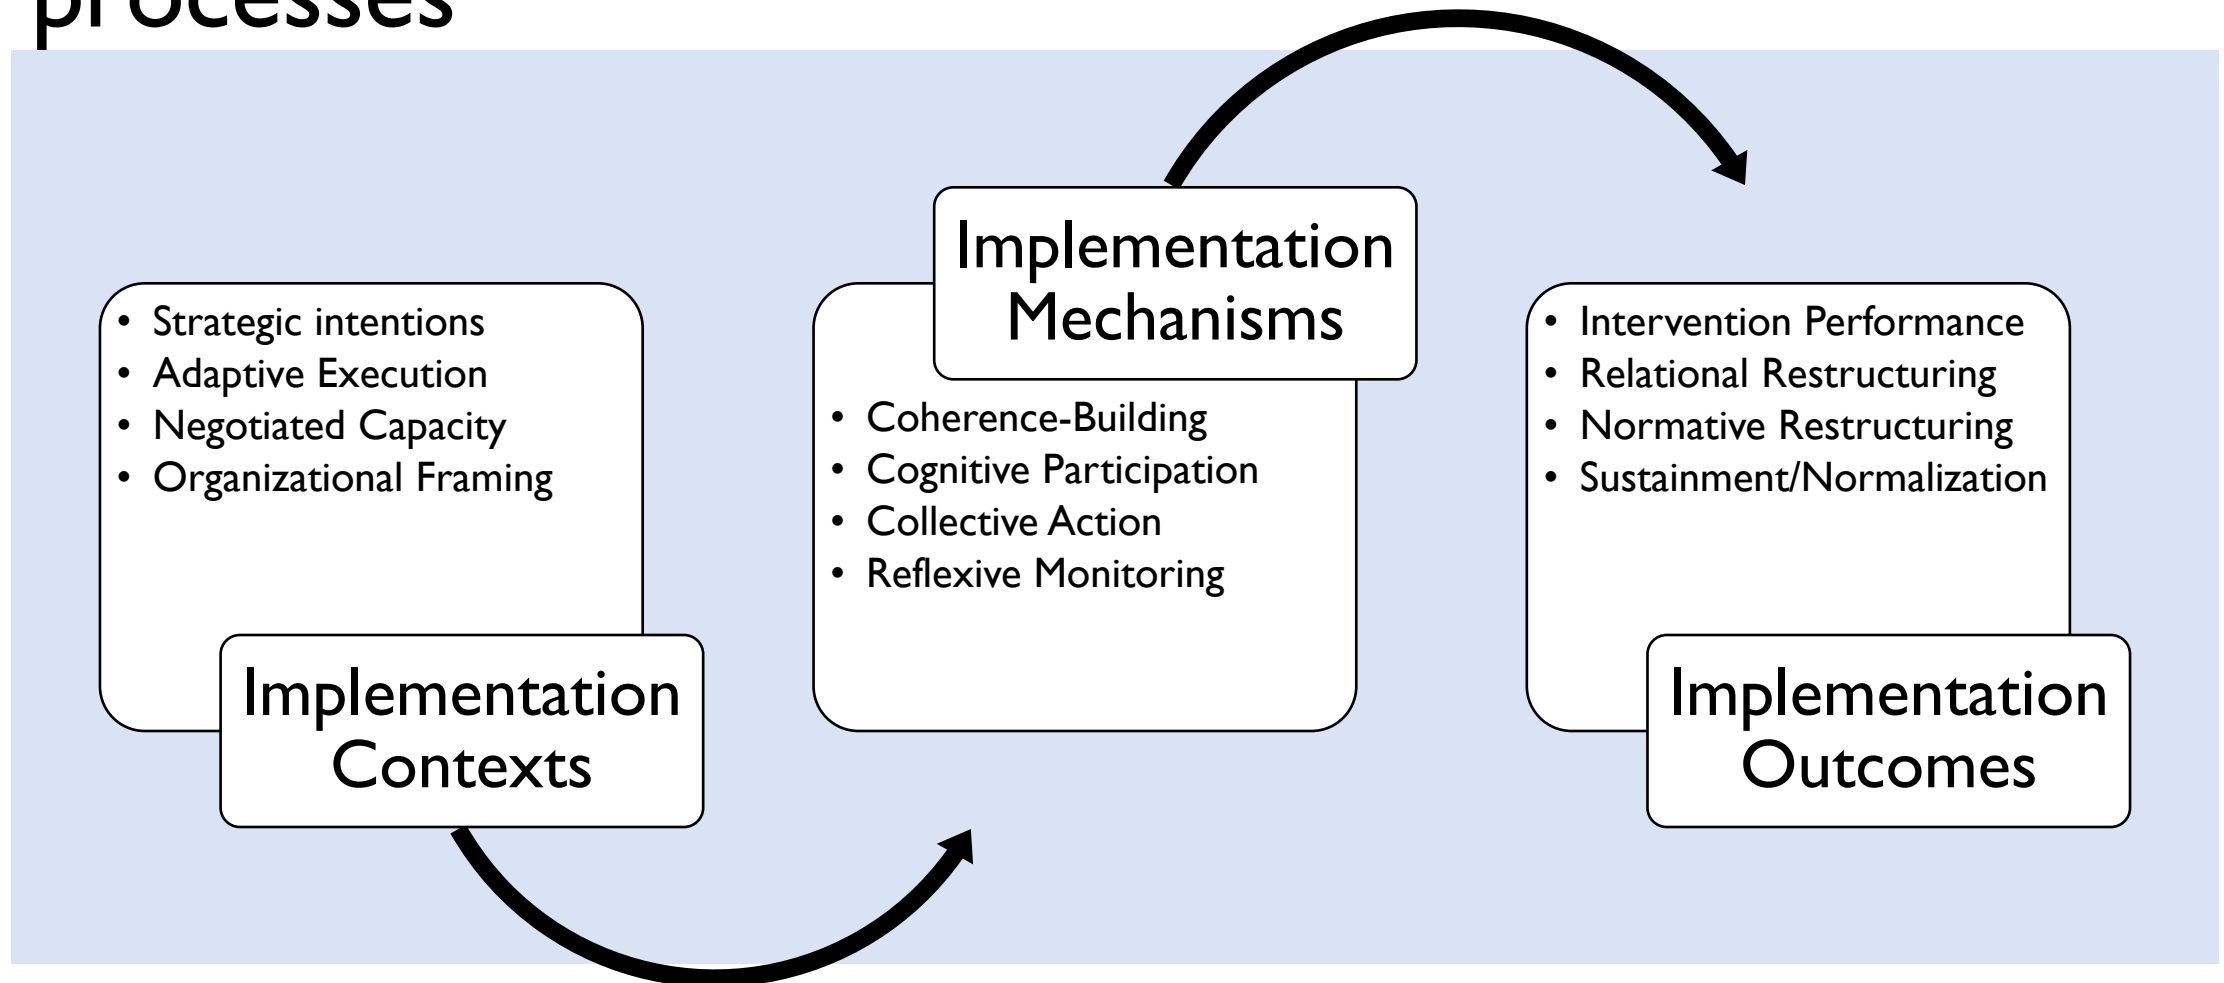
processes

- Strategic intentions
- Adaptive Execution
- Negotiated Capacity
- Organizational Framing

Implementation Contexts

Implementation Mechanisms

- Coherence-Building
- Cognitive Participation
- Collective Action
- Reflexive Monitoring

- Intervention Performance
- Relational Restructuring
- Normative Restructuring
- Sustainment/Normalization

Implementation Outcomes